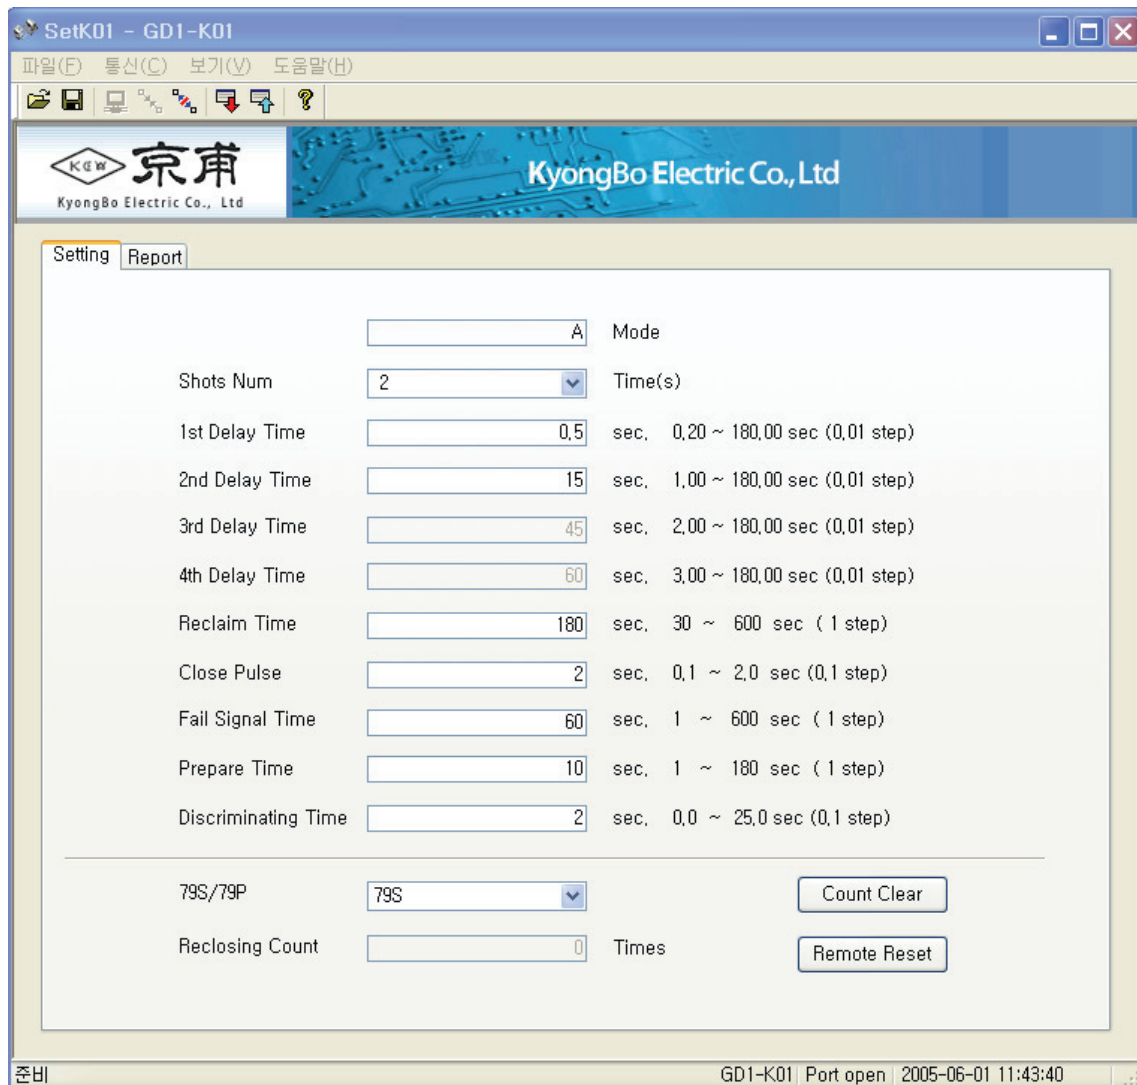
SetK01 - GD1-K01

파일(F) 통신(C) 보기(V) 도움말(H)

KEW 京甫
KyongBo Electric Co., Ltd

KyongBo Electric Co., Ltd

Setting Report

A Mode

Shots Num 2 Time(s)

1st Delay Time 0,5 sec, 0,20 ~ 180,00 sec (0,01 step)

2nd Delay Time 15 sec, 1,00 ~ 180,00 sec (0,01 step)

3rd Delay Time 45 sec, 2,00 ~ 180,00 sec (0,01 step)

4th Delay Time 60 sec, 3,00 ~ 180,00 sec (0,01 step)

Reclaim Time 180 sec, 30 ~ 600 sec ( 1 step)

Close Pulse 2 sec, 0,1 ~ 2,0 sec (0,1 step)

Fail Signal Time 60 sec, 1 ~ 600 sec ( 1 step)

Prepare Time 10 sec, 1 ~ 180 sec ( 1 step)

Discriminating Time 2 sec, 0,0 ~ 25,0 sec (0,1 step)

79S/79P 79S Count Clear

Reclosing Count 0 Times Remote Reset

준비 GD1-K01 Port open 2005-06-01 11:43:40